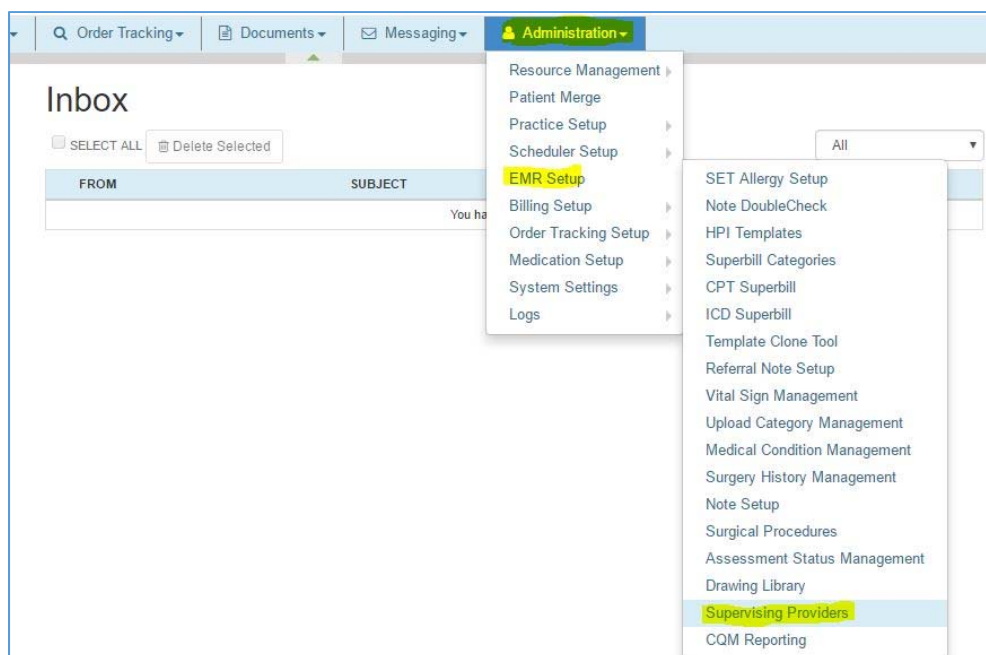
Order Tracking Documents Messaging Administration

Inbox

SELECT ALL Delete Selected

All

| FROM | SUBJECT |
|---|---|
| You ha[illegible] | |

Resource Management
Patient Merge
Practice Setup
Scheduler Setup
EMR Setup
Billing Setup
Order Tracking Setup
Medication Setup
System Settings
Logs

SET Allergy Setup
Note DoubleCheck
HPI Templates
Superbill Categories
CPT Superbill
ICD Superbill
Template Clone Tool
Referral Note Setup
Vital Sign Management
Upload Category Management
Medical Condition Management
Surgery History Management
Note Setup
Surgical Procedures
Assessment Status Management
Drawing Library
Supervising Providers
CQM Reporting